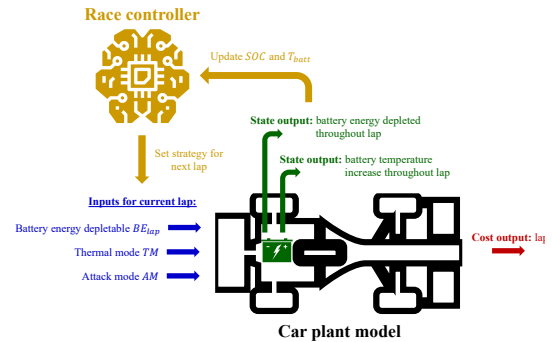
Race controller

Update $SOC$ and $T_{batt}$

State output: battery energy depleted throughout lap

Set strategy for next lap

State output: battery temperature increase throughout lap

Inputs for current lap:

Battery energy depletable $BE_{lap}$

Thermal mode $TM$

Attack mode $AM$

Cost output: la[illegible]

Car plant model